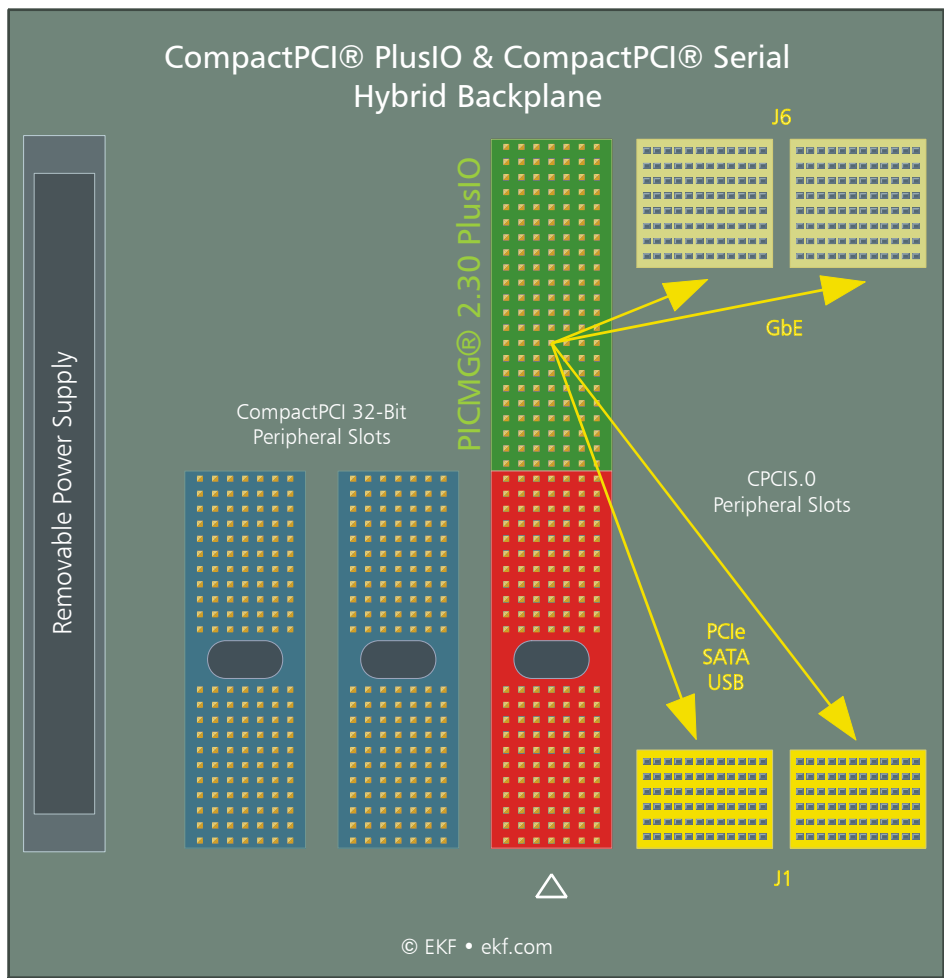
CompactPCI® PlusIO & CompactPCI® Serial
Hybrid Backplane

Removable Power Supply

CompactPCI 32-Bit
Peripheral Slots

PICMG® 2.30 PlusIO

J6

GbE

CPCIS.0
Peripheral Slots

PCIe
SATA
USB

J1

△

© EKF • ekf.com